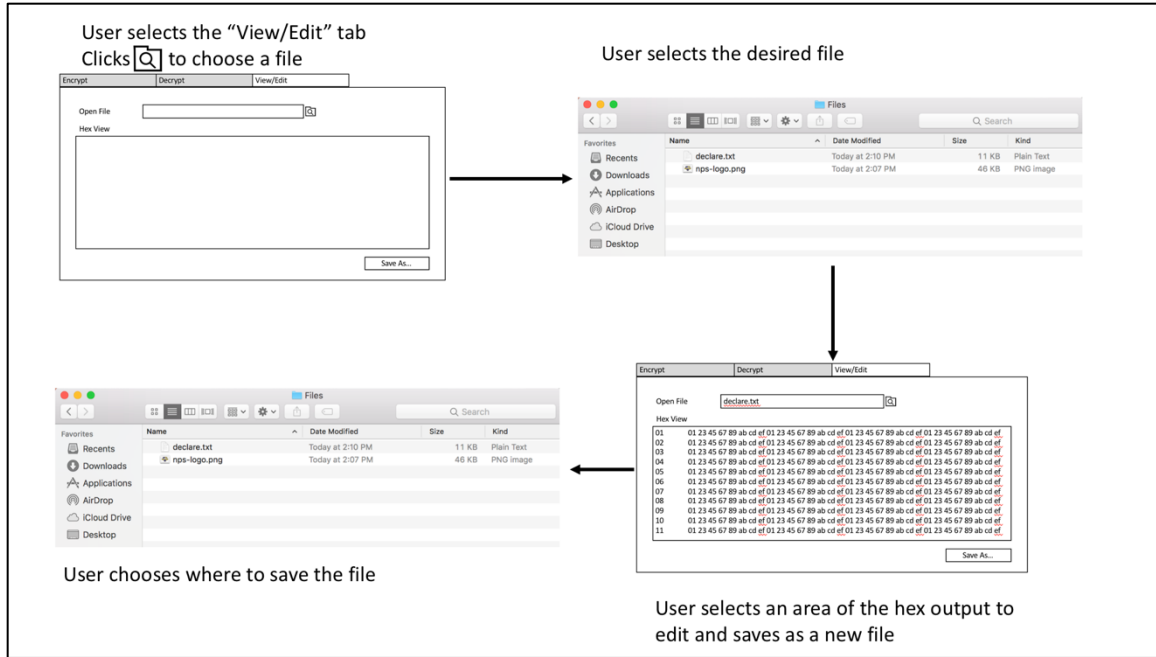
User selects the "View/Edit" tab
Clicks [search icon] to choose a file

| Encrypt | Decrypt | View/Edit |
|---|---|---|

Open File
Hex View
Save As...

User selects the desired file

Files
Q Search
Favorites
Recents
Downloads
Applications
AirDrop
iCloud Drive
Desktop

| Name | Date Modified | Size | Kind |
|---|---|---|---|
| declare.txt | Today at 2:10 PM | 11 KB | Plain Text |
| nps-logo.png | Today at 2:07 PM | 46 KB | PNG image |

| Encrypt | Decrypt | View/Edit |
|---|---|---|

Open File declare.txt
Hex View
01 01 23 45 67 89 ab cd ef 01 23 45 67 89 ab cd ef 01 23 45 67 89 ab cd ef 01 23 45 67 89 ab cd ef 01 23 45 67 89 ab cd ef
02 01 23 45 67 89 ab cd ef 01 23 45 67 89 ab cd ef 01 23 45 67 89 ab cd ef 01 23 45 67 89 ab cd ef 01 23 45 67 89 ab cd ef
03 01 23 45 67 89 ab cd ef 01 23 45 67 89 ab cd ef 01 23 45 67 89 ab cd ef 01 23 45 67 89 ab cd ef 01 23 45 67 89 ab cd ef
04 01 23 45 67 89 ab cd ef 01 23 45 67 89 ab cd ef 01 23 45 67 89 ab cd ef 01 23 45 67 89 ab cd ef 01 23 45 67 89 ab cd ef
05 01 23 45 67 89 ab cd ef 01 23 45 67 89 ab cd ef 01 23 45 67 89 ab cd ef 01 23 45 67 89 ab cd ef 01 23 45 67 89 ab cd ef
06 01 23 45 67 89 ab cd ef 01 23 45 67 89 ab cd ef 01 23 45 67 89 ab cd ef 01 23 45 67 89 ab cd ef 01 23 45 67 89 ab cd ef
07 01 23 45 67 89 ab cd ef 01 23 45 67 89 ab cd ef 01 23 45 67 89 ab cd ef 01 23 45 67 89 ab cd ef 01 23 45 67 89 ab cd ef
08 01 23 45 67 89 ab cd ef 01 23 45 67 89 ab cd ef 01 23 45 67 89 ab cd ef 01 23 45 67 89 ab cd ef 01 23 45 67 89 ab cd ef
09 01 23 45 67 89 ab cd ef 01 23 45 67 89 ab cd ef 01 23 45 67 89 ab cd ef 01 23 45 67 89 ab cd ef 01 23 45 67 89 ab cd ef
10 01 23 45 67 89 ab cd ef 01 23 45 67 89 ab cd ef 01 23 45 67 89 ab cd ef 01 23 45 67 89 ab cd ef 01 23 45 67 89 ab cd ef
11 01 23 45 67 89 ab cd ef 01 23 45 67 89 ab cd ef 01 23 45 67 89 ab cd ef 01 23 45 67 89 ab cd ef 01 23 45 67 89 ab cd ef
Save As...

User selects an area of the hex output to edit and saves as a new file

Files
Q Search
Favorites
Recents
Downloads
Applications
AirDrop
iCloud Drive
Desktop

| Name | Date Modified | Size | Kind |
|---|---|---|---|
| declare.txt | Today at 2:10 PM | 11 KB | Plain Text |
| nps-logo.png | Today at 2:07 PM | 46 KB | PNG image |

User chooses where to save the file